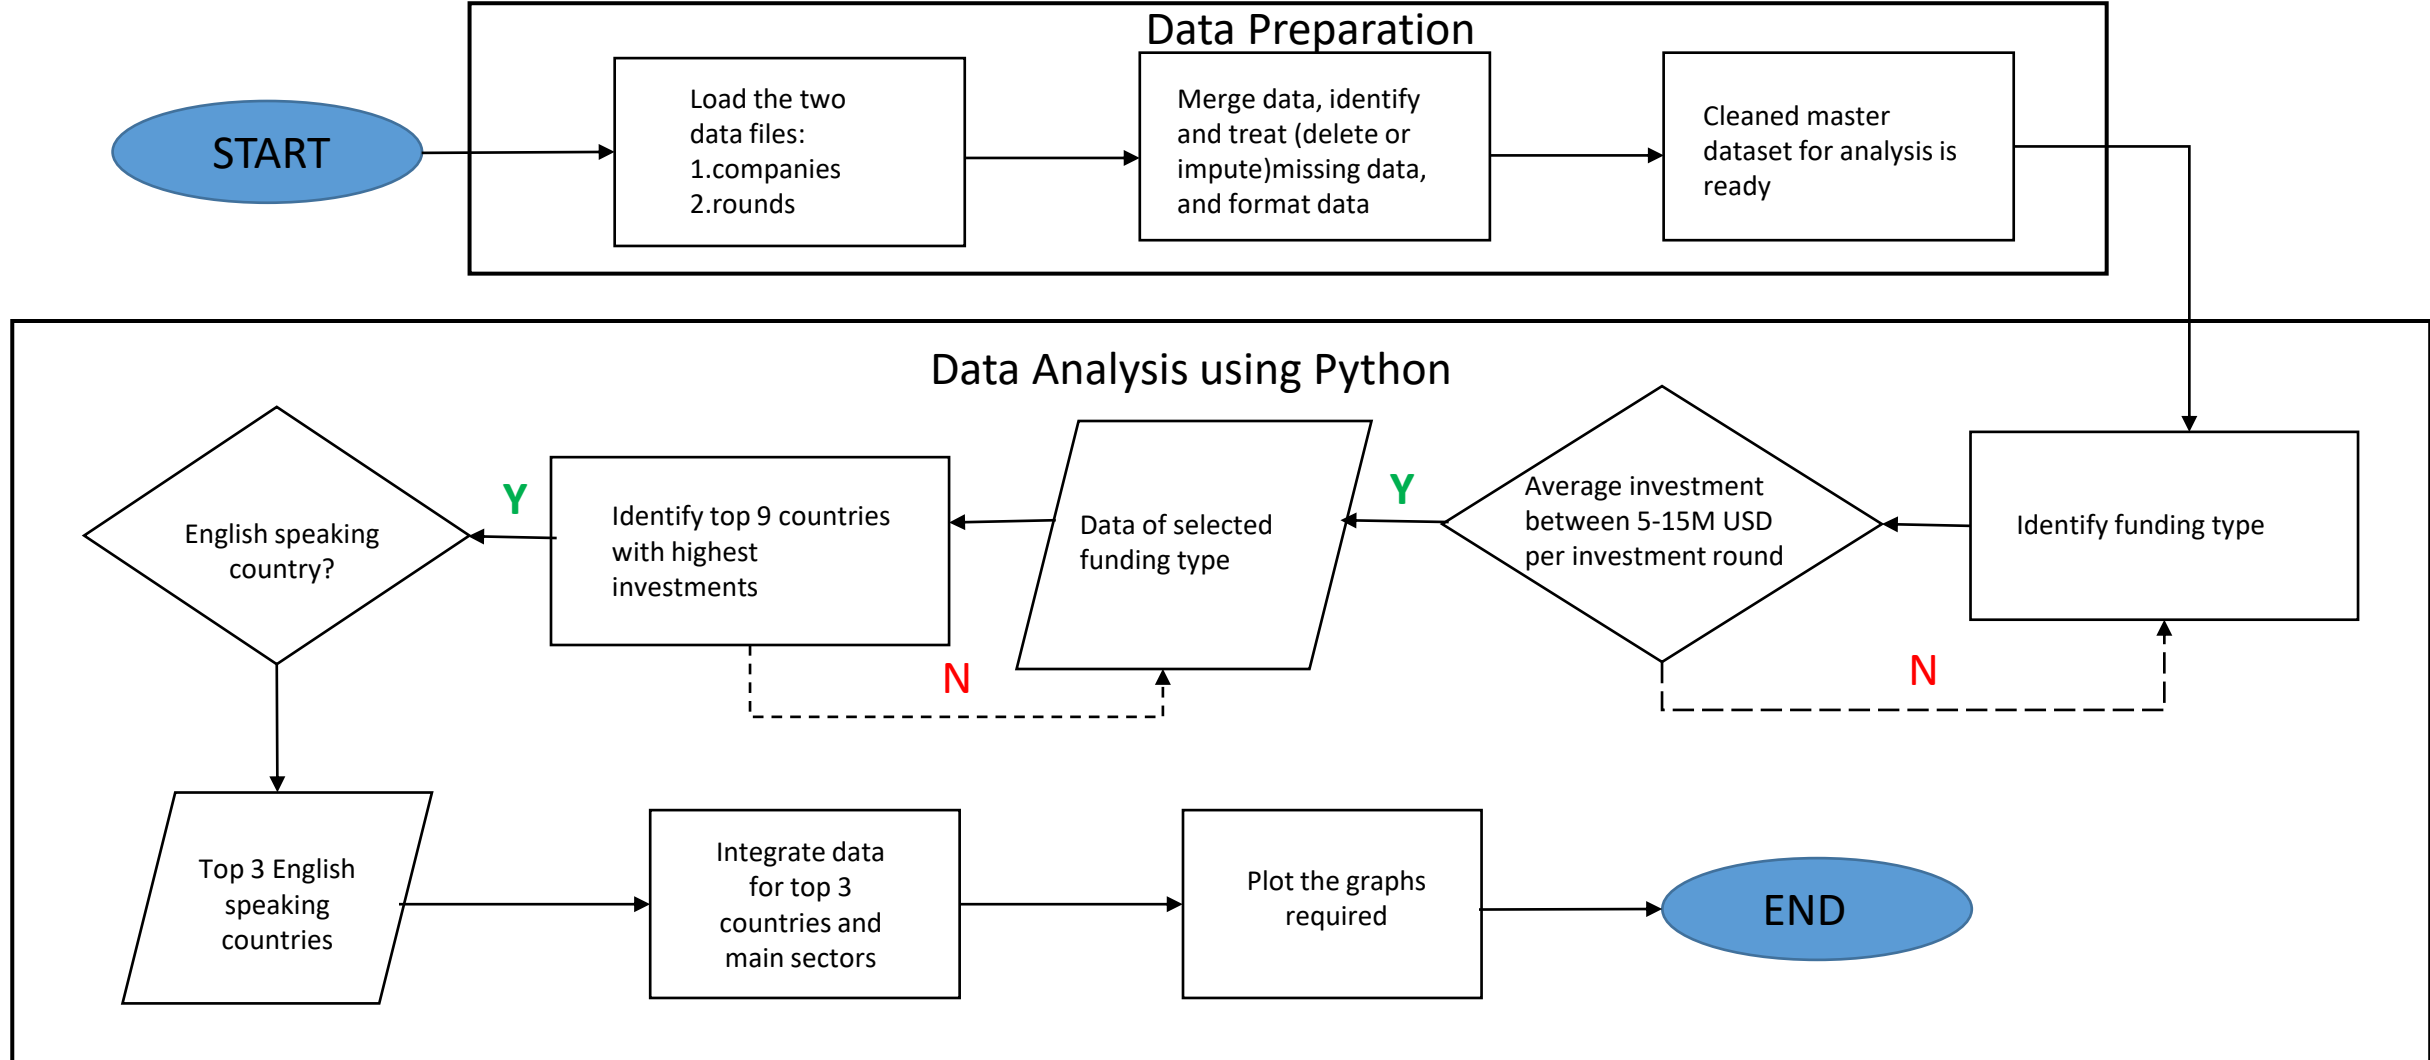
Data Preparation

START

Load the two data files:
1.companies
2.rounds

Merge data, identify and treat (delete or impute)missing data, and format data

Cleaned master dataset for analysis is ready

Data Analysis using Python

Identify funding type

Average investment between 5-15M USD per investment round

Y

N

Data of selected funding type

Identify top 9 countries with highest investments

N

Y

English speaking country?

Top 3 English speaking countries

Integrate data for top 3 countries and main sectors

Plot the graphs required

END